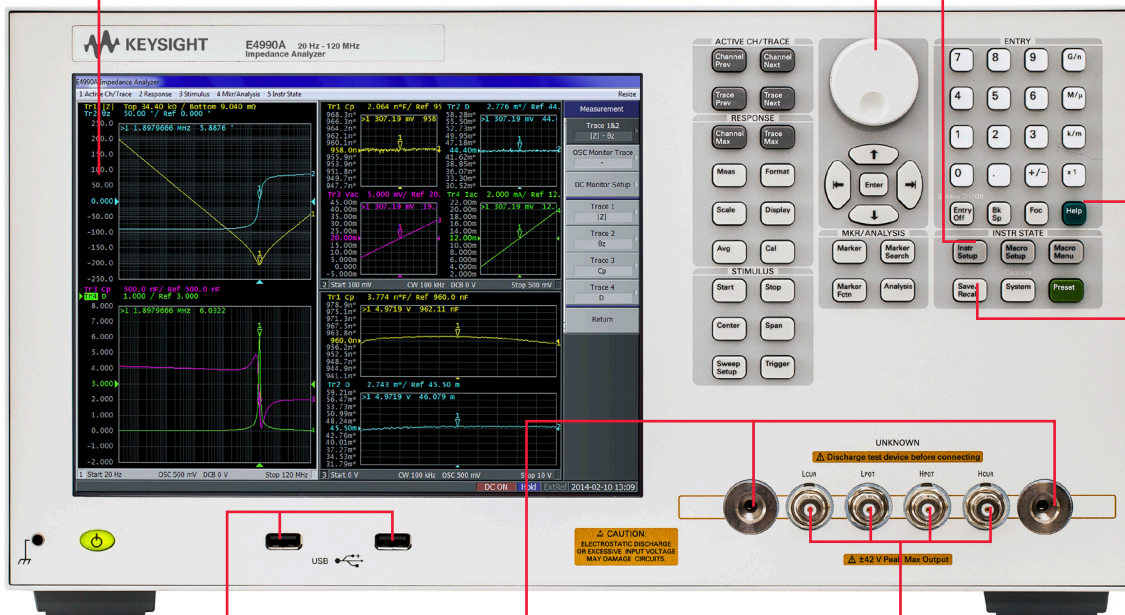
KEYSIGHT E4990A 20 Hz - 120 MHz Impedance Analyzer

E4990A Impedance Analyzer
1 Active Ch/Trace 2 Response 3 Stimulus 4 Mkr/Analysis 5 Instr State
Resize

Tr1 |Z| Top 34.40 kΩ / Bottom 9.040 mΩ
Tr2 θz 30.00 °/ Ref 0.000 °
>1 1.8979666 MHz 5.8876

Tr3 Cp 500.0 nF/ Ref 500.0 nF
Tr4 D 1.000 / Ref 3.000
>1 1.8979666 MHz 6.0322

1 Start 20 Hz OSC 500 mV DCB 0 V Stop 120 MHz

Tr1 Cp 2.064 nF/ Ref 958
Tr2 D 2.776 m/ Ref 44.
>1 307.19 mV 958
>1 307.19 mV 44.

Tr3 Vac 5.000 mV/ Ref 20.
Tr4 Iac 2.000 mA/ Ref 12.
>1 307.19 mV 19.
>1 307.19 mV 12.

2 Start 100 mV CW 100 kHz DCB 0 V Stop 500 mV

Tr1 Cp 3.774 nF/ Ref 960.0 nF
>1 4.9719 V 962.11 nF
Tr2 D 2.743 m/ Ref 45.50 m
>1 4.9719 V 46.079 m

3 Start 0 V CW 100 kHz OSC 500 mV Stop 10 V

DC ON Hold ExtRef 2014-02-10 13:09

Measurement
Trace 1&2 |Z| - θz
OSC Monitor Trace -
DC Monitor Setup
Trace 1 |Z|
Trace 2 θz
Trace 3 Cp
Trace 4 D
Return

ACTIVE CH/TRACE
Channel Prev
Channel Next
Trace Prev
Trace Next
RESPONSE
Channel Max
Trace Max
Meas
Format
Scale
Display
Avg
Cal
STIMULUS
Start
Stop
Center
Span
Sweep Setup
Trigger

Enter
MKR/ANALYSIS
Marker
Marker Search
Marker Fctn
Analysis

ENTRY
7 8 9 G/n
4 5 6 M/μ
1 2 3 k/m
0 . +/- x1
Entry Off
Bk Sp
Foc
Help
INSTR STATE
Instr Setup
Macro Setup
Macro Menu
Save/ Recall
System
Capture
Preset

UNKNOWN
⚠ Discharge test device before connecting
LCUR LPOT HPOT HCUR
⚠ ±42 V Peak Max Output

⚠ CAUTION
ELECTROSTATIC DISCHARGE OR EXCESSIVE INPUT VOLTAGE MAY DAMAGE CIRCUITS.

USB